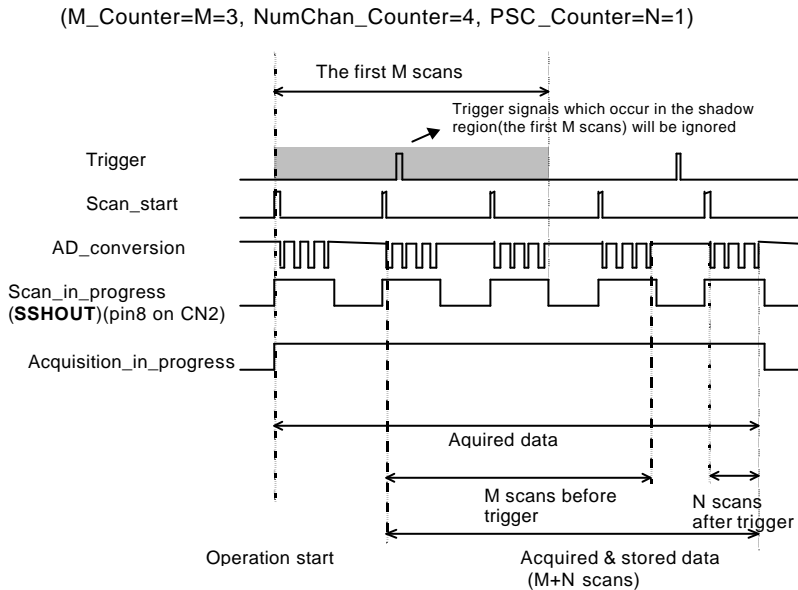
(M_Counter=M=3, NumChan_Counter=4, PSC_Counter=N=1)

The first M scans

Trigger signals which occur in the shadow region(the first M scans) will be ignored

Trigger

Scan_start

AD_conversion

Scan_in_progress (**SSHOUT**)(pin8 on CN2)

Acquisition_in_progress

Aquired data

M scans before trigger

N scans after trigger

Operation start

Acquired & stored data (M+N scans)